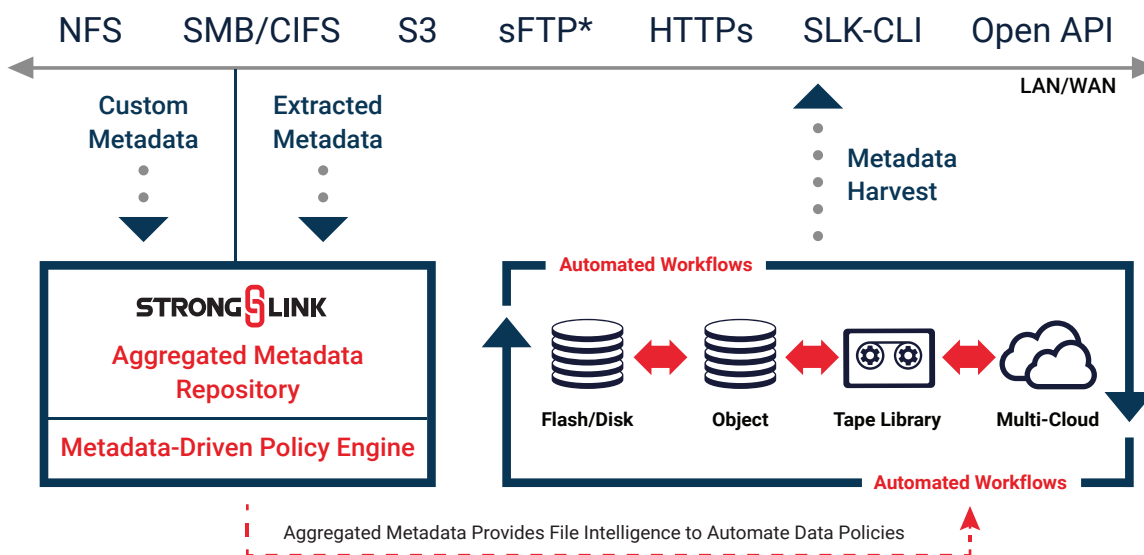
NFS SMB/CIFS S3 sFTP* HTTPs SLK-CLI Open API

LAN/WAN

Custom Metadata

Extracted Metadata

Metadata Harvest

STRONGLINK

Aggregated Metadata Repository

Metadata-Driven Policy Engine

Automated Workflows

Flash/Disk

Object

Tape Library

Multi-Cloud

Automated Workflows

Aggregated Metadata Provides File Intelligence to Automate Data Policies